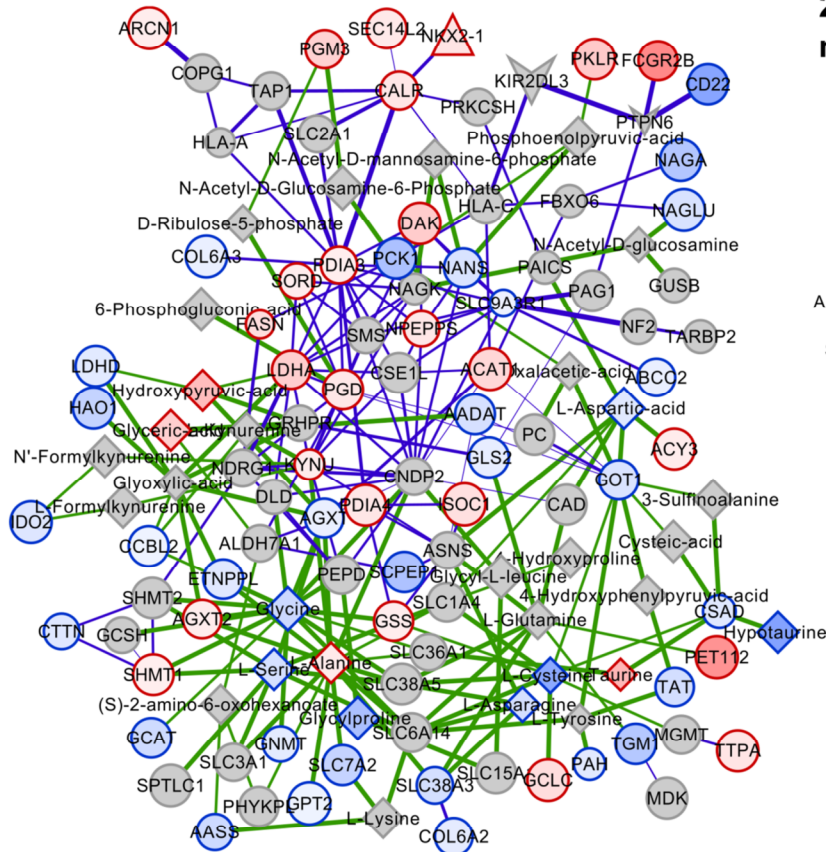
ARCN1
SEC14L2
NKX2-1
PGM3
PKLR
FCGR2B
CD22
COPG1
TAP1
CALR
KIR2DL3
PRKCSH
PTPN6
HLA-A
SLC2A1
Phosphoenolpyruvic-acid
N-Acetyl-D-mannosamine-6-phosphate
NAGA
N-Acetyl-D-Glucosamine-6-Phosphate
HLA-C
FBXO6
NAGLU
D-Ribulose-5-phosphate
DAK
N-Acetyl-D-glucosamine
COL6A3
PDIA3
PCK1
NANS
PAICS
GUSB
SORD
NAGK
SLC9A3R1
PAG1
6-Phosphogluconic-acid
FASN
SMS
NPEPPS
NF2
TARBP2
LDHD
LDHA
PGD
CSE1L
ACAT1
Oxalacetic-acid
ABCC2
Hydroxypyruvic-acid
HAO1
L-Aspartic-acid
Glyceric-acid
Kynurenine
GRHPR
NADAT
PC
ACY3
N'-Formylkynurenine
GLS2
NDRG1
KYNU
CNDP2
Glyoxylic-acid
GOT1
L-Formylkynurenine
DLD
PDIA4
ISOC1
CAD
3-Sulfinoalanine
IDO2
AGXT
CCBL2
ALDH7A1
ASNS
4-Hydroxyproline
Cysteic-acid
ETNPPL
PEPD
SCPEP1
Glycyl-L-leucine
4-Hydroxyphenylpyruvic-acid
SHMT2
CSAD
Hypotaurine
CTTN
GCSH
AGXT2
Glycine
GSS
SLC1A4
L-Glutamine
SLC36A1
SHMT1
L-Serine
Alanine
SLC38A5
L-Cysteine
Taurine
PET112
TAT
(S)-2-amino-6-oxohexanoate
L-Asparagine
Glycylproline
L-Tyrosine
GCAT
SLC6A14
MGMT
GNMT
TGM1
TTPA
SLC3A1
SLC7A2
SLC15A
GCLC
PAH
SPTLC1
SLC38A3
MDK
PHYKPL
GPT2
L-Lysine
AASS
COL6A2